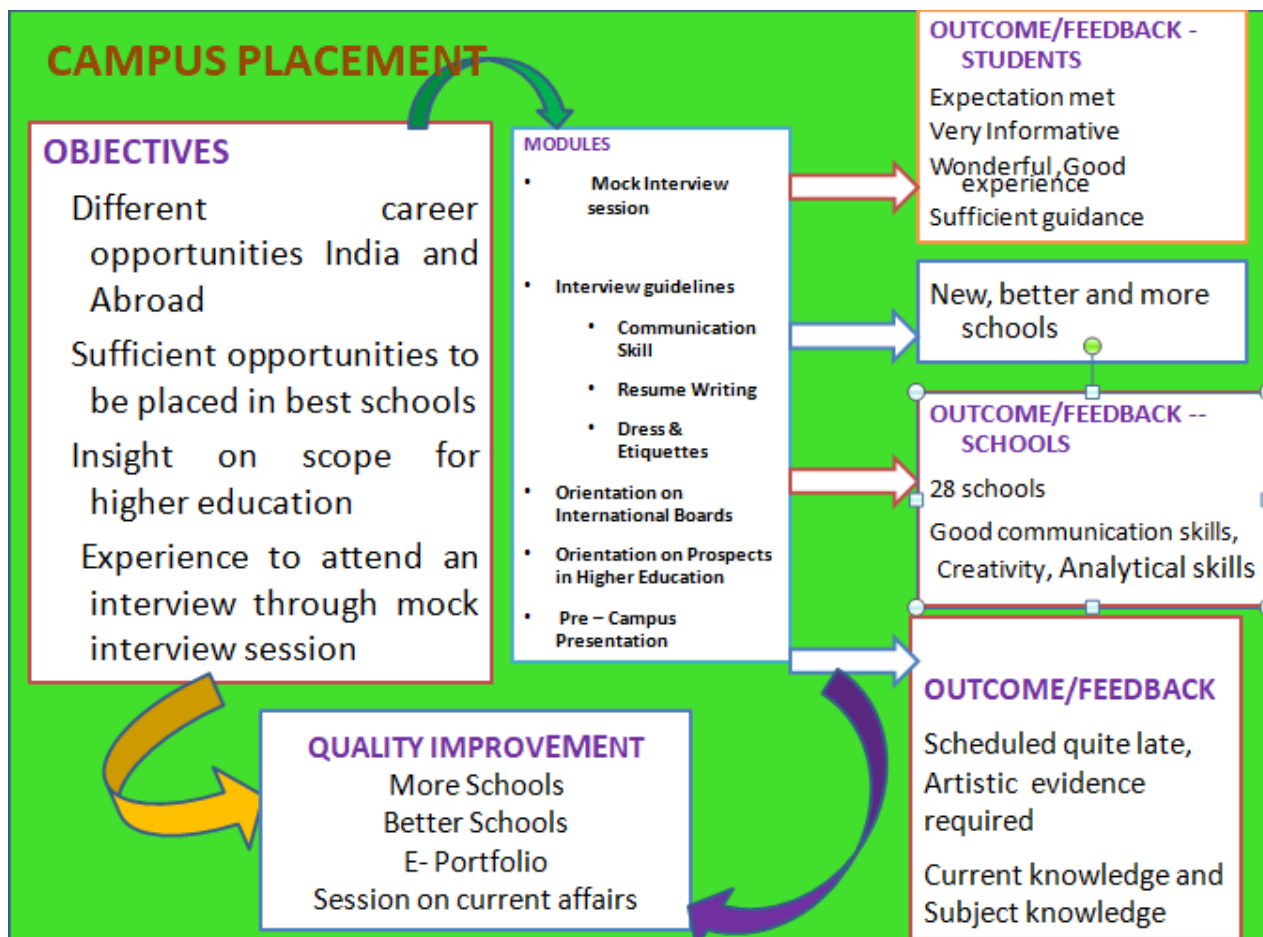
CAMPUS PLACEMENT

OBJECTIVES

Different career opportunities India and Abroad

Sufficient opportunities to be placed in best schools

Insight on scope for higher education

Experience to attend an interview through mock interview session

MODULES

- Mock Interview session
- Interview guidelines
  - Communication Skill
  - Resume Writing
  - Dress & Etiquettes
- Orientation on International Boards
- Orientation on Prospects in Higher Education
- Pre – Campus Presentation

OUTCOME/FEEDBACK - STUDENTS

Expectation met

Very Informative

Wonderful ,Good experience

Sufficient guidance

New, better and more schools

OUTCOME/FEEDBACK -- SCHOOLS

28 schools

Good communication skills, Creativity, Analytical skills

OUTCOME/FEEDBACK

Scheduled quite late, Artistic evidence required

Current knowledge and Subject knowledge

QUALITY IMPROVEMENT

More Schools

Better Schools

E- Portfolio

Session on current affairs